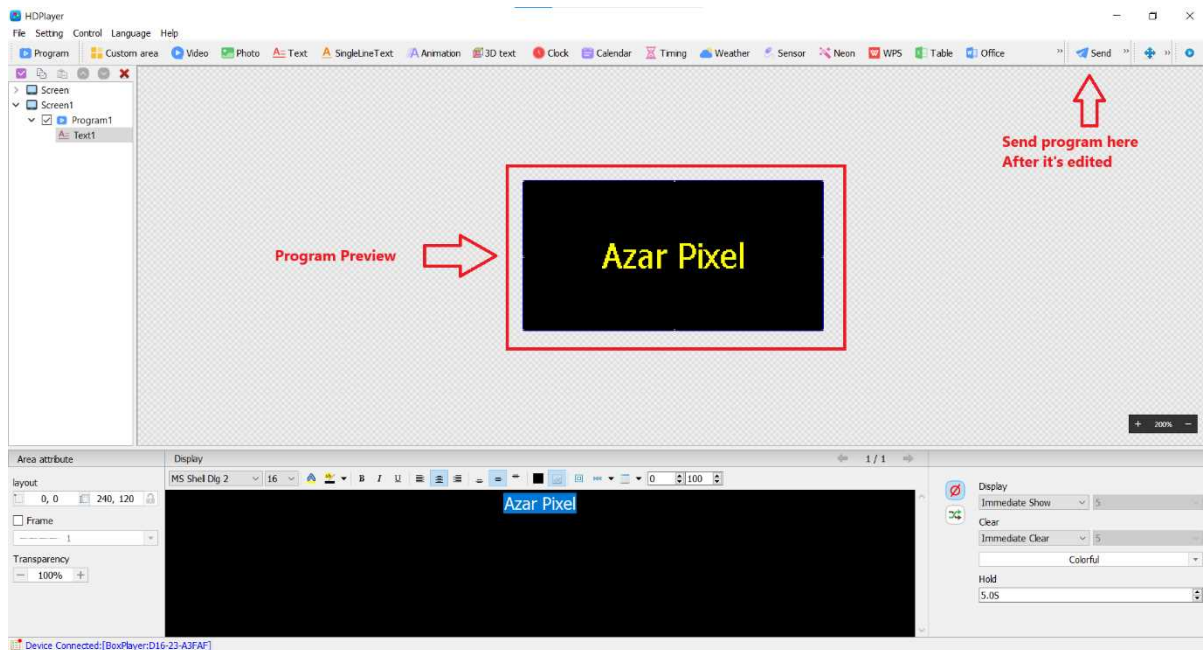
HDPlayer

File Setting Control Language Help

Program Custom area Video Photo Text SingleLineText Animation 3D text Clock Calendar Timing Weather Sensor Neon WPS Table Office » Send » »

Screen
Screen1
Program1
Text1

Send program here
After it's edited

Program Preview

Azar Pixel

+ 200% −

Area attribute

Display

1 / 1

layout
0, 0 240, 120

Frame
1

Transparency
100%

MS Shell Dlg 2 16 B I U 0 100

Azar Pixel

Display
Immediate Show 5

Clear
Immediate Clear 5

Colorful

Hold
5.0S

Device Connected:[BoxPlayer:D16-23-A3FAF]